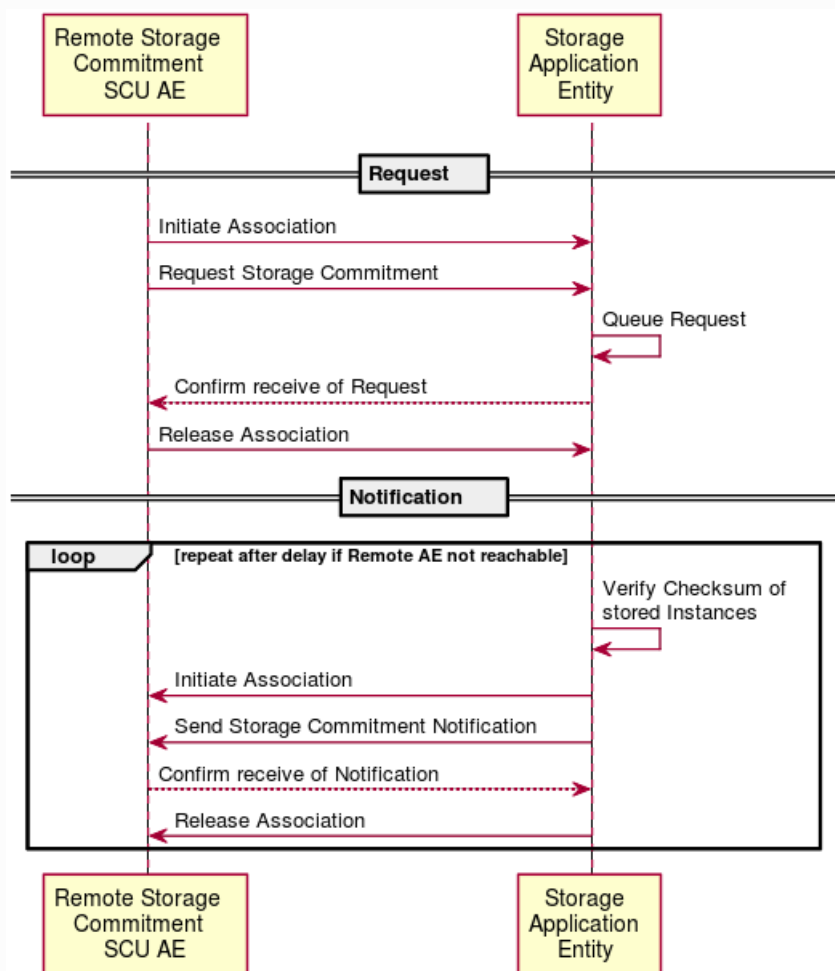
Remote Storage Commitment SCU AE

Storage Application Entity

Request

Initiate Association

Request Storage Commitment

Queue Request

Confirm receive of Request

Release Association

Notification

loop

[repeat after delay if Remote AE not reachable]

Verify Checksum of stored Instances

Initiate Association

Send Storage Commitment Notification

Confirm receive of Notification

Release Association

Remote Storage Commitment SCU AE

Storage Application Entity